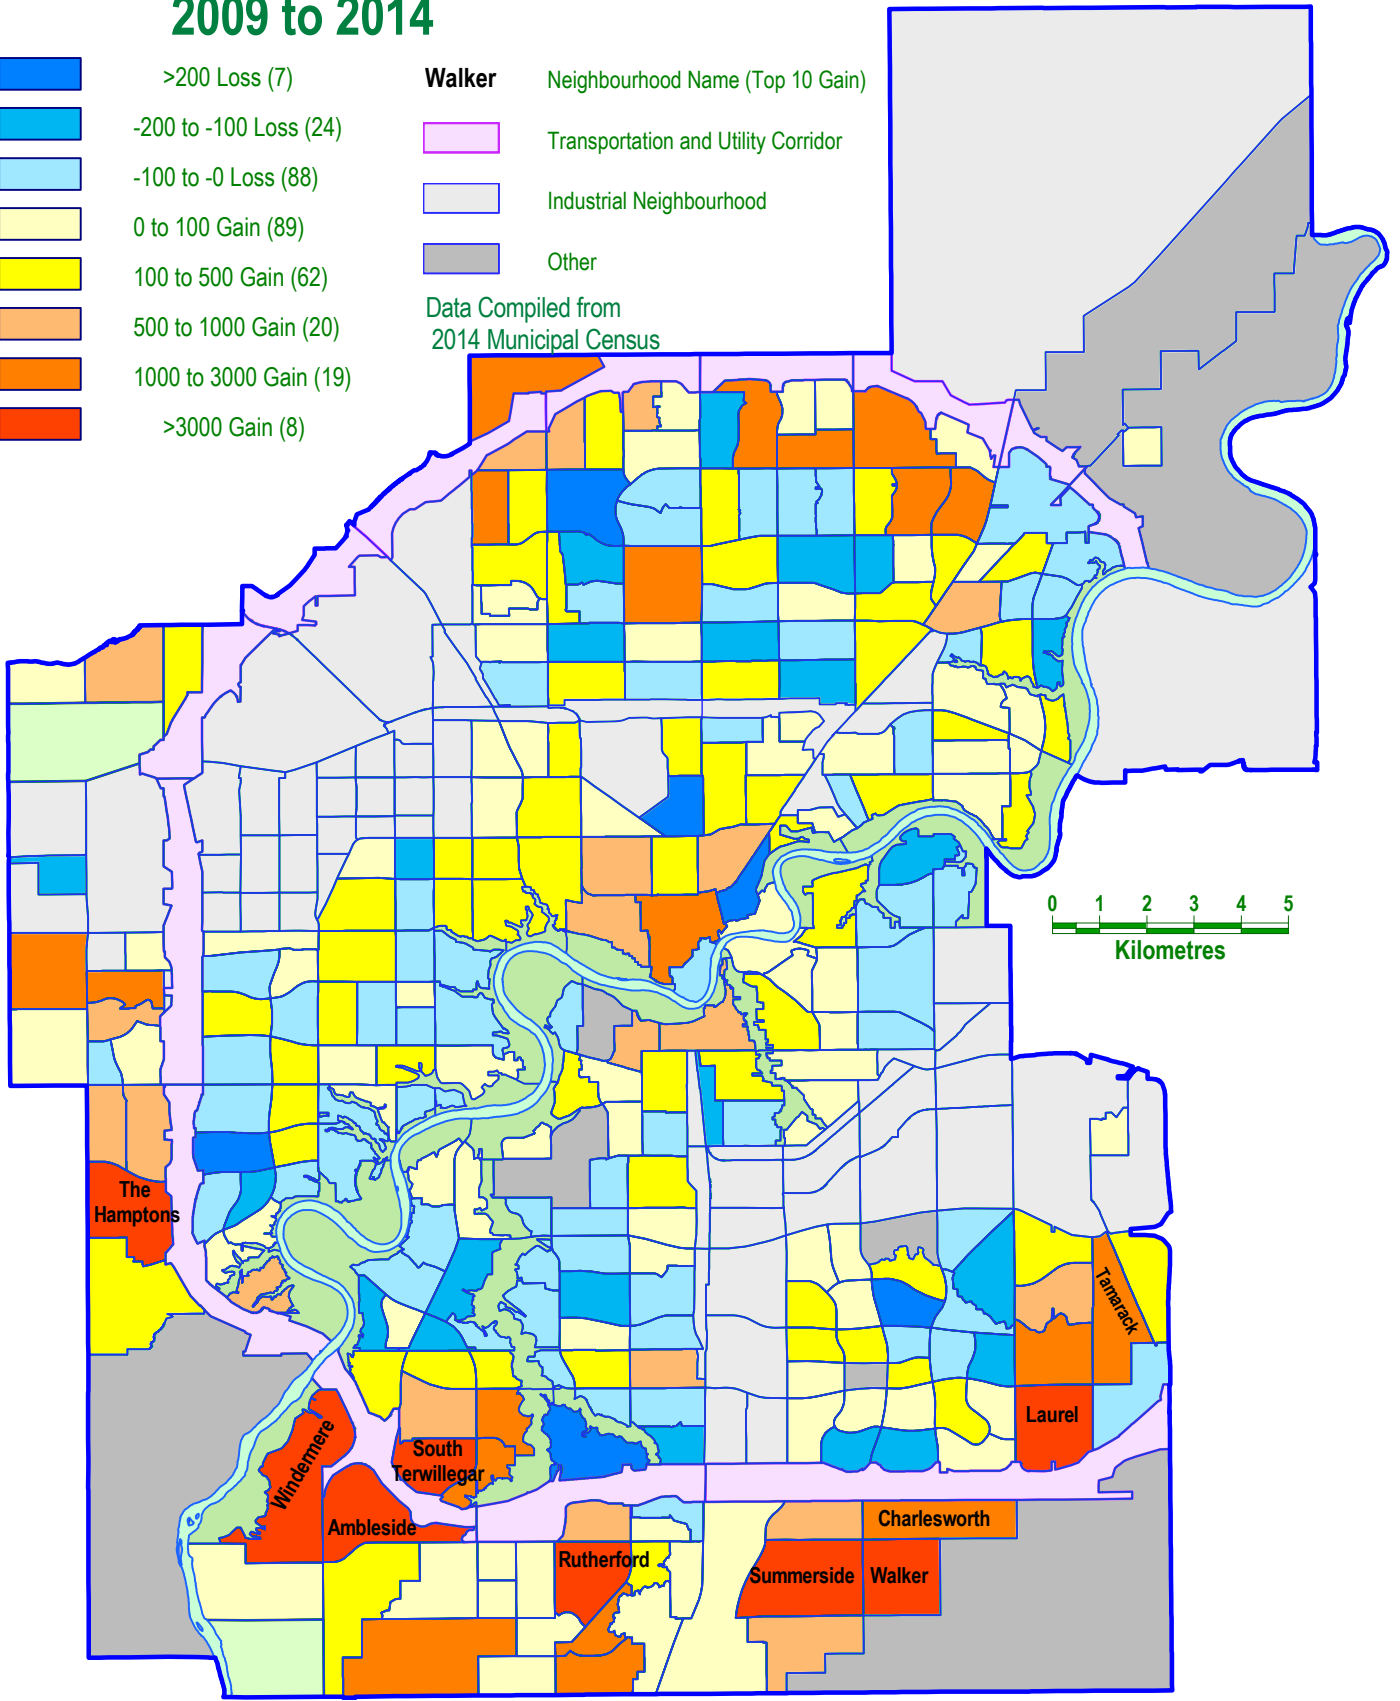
2009 to 2014

>200 Loss (7)
-200 to -100 Loss (24)
-100 to -0 Loss (88)
0 to 100 Gain (89)
100 to 500 Gain (62)
500 to 1000 Gain (20)
1000 to 3000 Gain (19)
>3000 Gain (8)

Walker Neighbourhood Name (Top 10 Gain)
Transportation and Utility Corridor
Industrial Neighbourhood
Other

Data Compiled from 2014 Municipal Census

0 1 2 3 4 5
Kilometres

The Hamptons
Tamarack
Laurel
Windermere
South Terwillegar
Ambleside
Charlesworth
Rutherford
Summerside
Walker